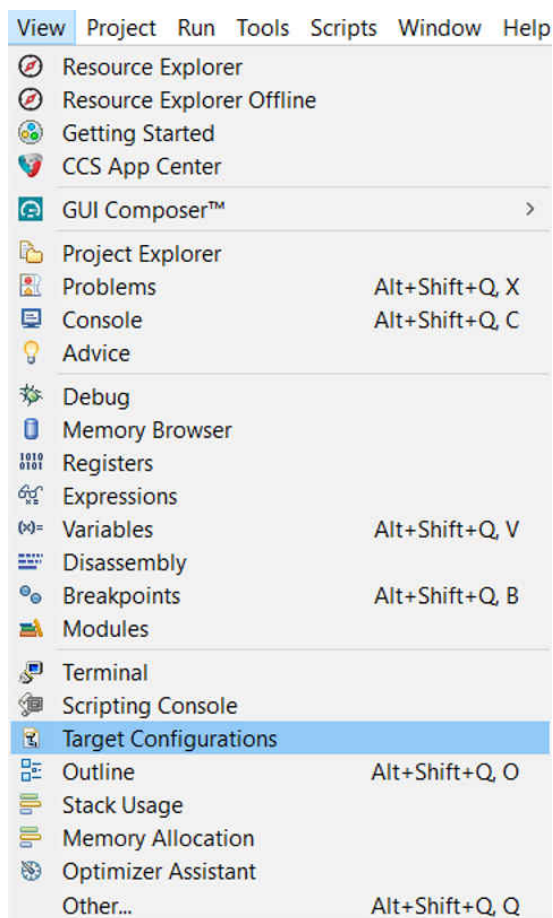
View Project Run Tools Scripts Window Help

Resource Explorer
Resource Explorer Offline
Getting Started
CCS App Center

GUI Composer™ >

Project Explorer
Problems Alt+Shift+Q, X
Console Alt+Shift+Q, C
Advice

Debug
Memory Browser
Registers
Expressions
Variables Alt+Shift+Q, V
Disassembly
Breakpoints Alt+Shift+Q, B
Modules

Terminal
Scripting Console
Target Configurations
Outline Alt+Shift+Q, O
Stack Usage
Memory Allocation
Optimizer Assistant
Other... Alt+Shift+Q, Q